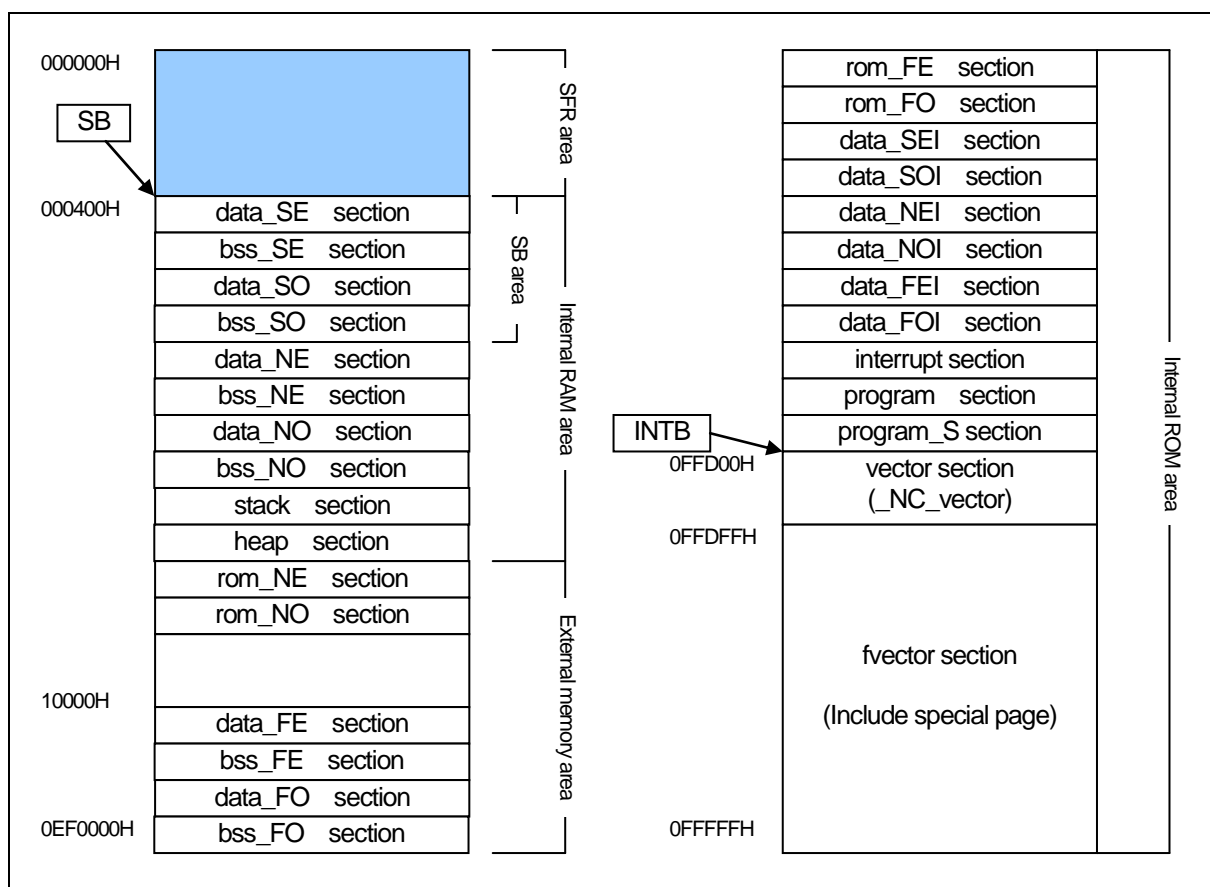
000000H

SB

000400H

data_SE section

bss_SE section

data_SO section

bss_SO section

data_NE section

bss_NE section

data_NO section

bss_NO section

stack section

heap section

rom_NE section

rom_NO section

10000H

data_FE section

bss_FE section

data_FO section

0EF0000H

bss_FO section

SFR area

SB area

Internal RAM area

External memory area

rom_FE section

rom_FO section

data_SEI section

data_SOI section

data_NEI section

data_NOI section

data_FEI section

data_FOI section

interrupt section

program section

INTB

program_S section

0FFD00H

vector section (_NC_vector)

0FFDFFH

fvector section

(Include special page)

0FFFFFH

Internal ROM area